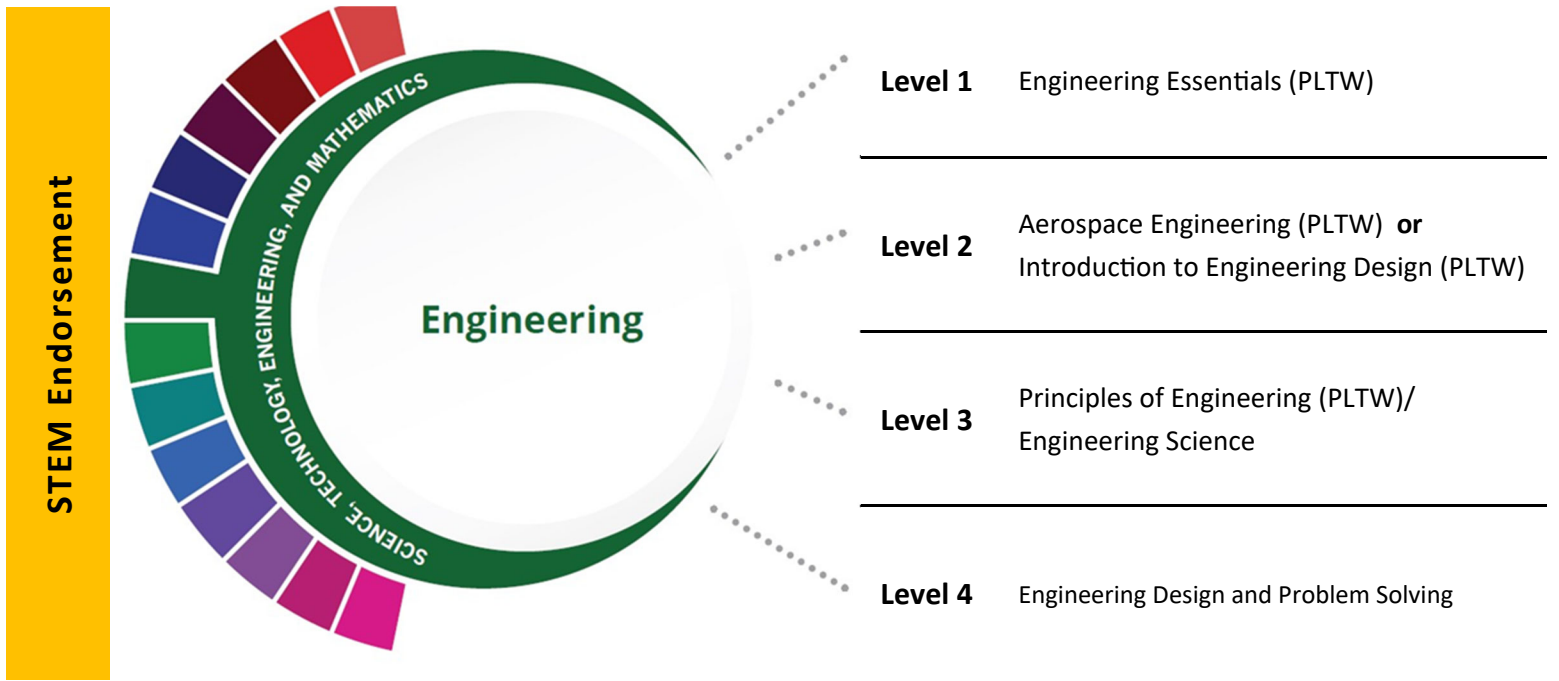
STEM Endorsement

SCIENCE, TECHNOLOGY, ENGINEERING, AND MATHEMATICS

Engineering

Level 1 Engineering Essentials (PLTW)

Level 2 Aerospace Engineering (PLTW) **or** Introduction to Engineering Design (PLTW)

Level 3 Principles of Engineering (PLTW)/ Engineering Science

Level 4 Engineering Design and Problem Solving